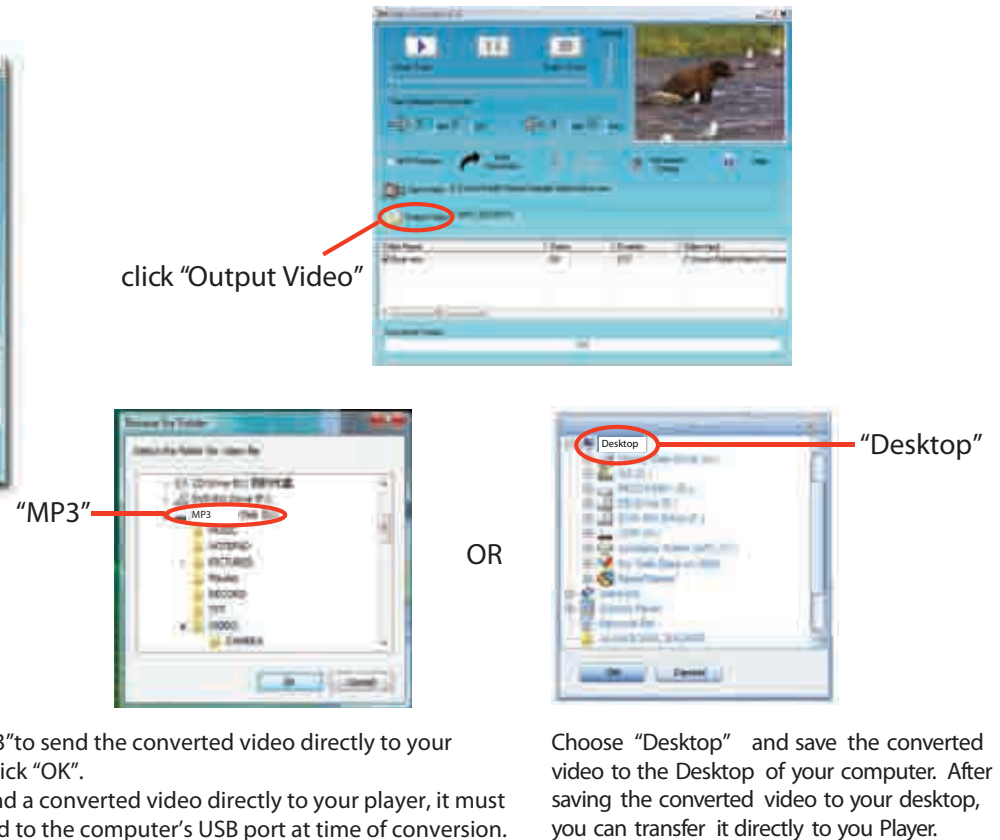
click "Output Video"

"MP3"

MP3

MUSIC

NOTEPAD

PICTURES

RECORD

VIDEO

CAMERA

OR

Desktop

"Desktop"

3"to send the converted video directly to your
ick "OK".
nd a converted video directly to your player, it must
d to the computer's USB port at time of conversion.

Choose "Desktop" and save the converted video to the Desktop of your computer. After saving the converted video to your desktop, you can transfer it directly to you Player.